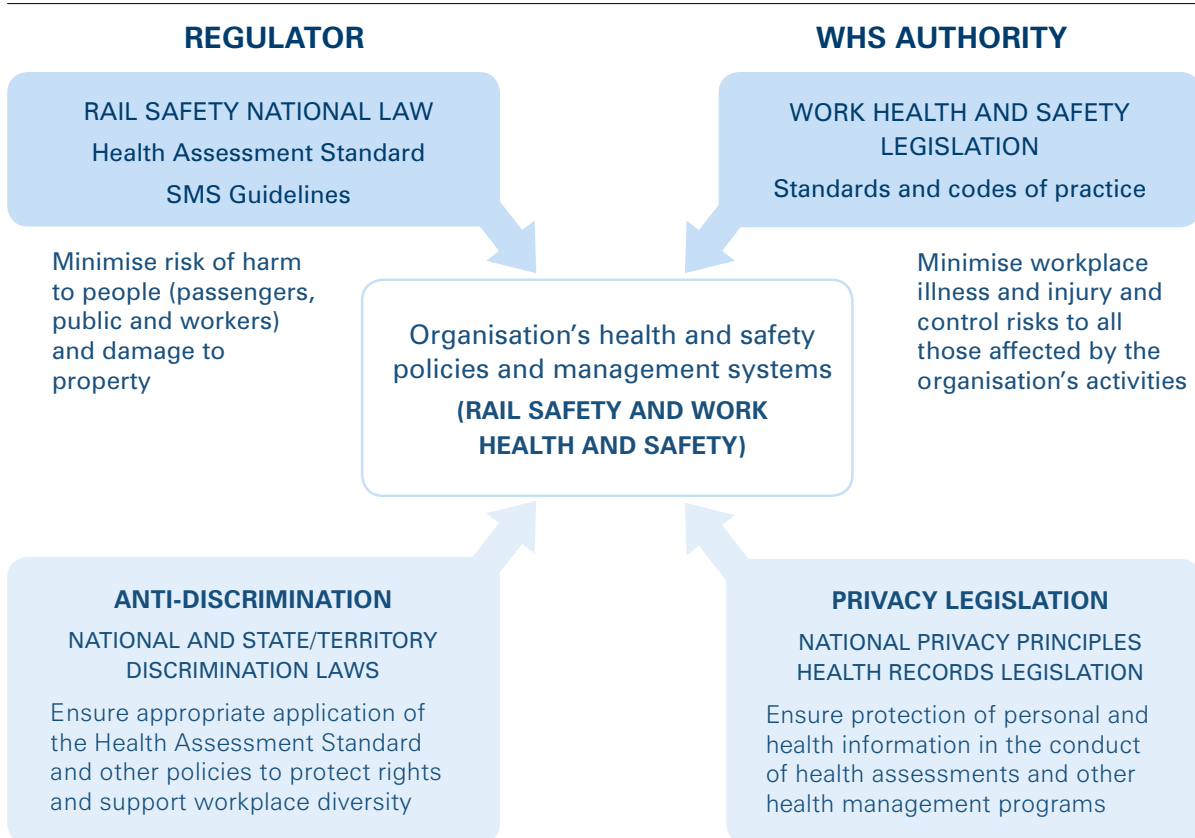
REGULATOR

WHS AUTHORITY

RAIL SAFETY NATIONAL LAW
Health Assessment Standard
SMS Guidelines

WORK HEALTH AND SAFETY LEGISLATION
Standards and codes of practice

Minimise risk of harm to people (passengers, public and workers) and damage to property

Organisation’s health and safety policies and management systems
(RAIL SAFETY AND WORK HEALTH AND SAFETY)

Minimise workplace illness and injury and control risks to all those affected by the organisation’s activities

ANTI-DISCRIMINATION
NATIONAL AND STATE/TERRITORY DISCRIMINATION LAWS
Ensure appropriate application of the Health Assessment Standard and other policies to protect rights and support workplace diversity

PRIVACY LEGISLATION
NATIONAL PRIVACY PRINCIPLES
HEALTH RECORDS LEGISLATION
Ensure protection of personal and health information in the conduct of health assessments and other health management programs